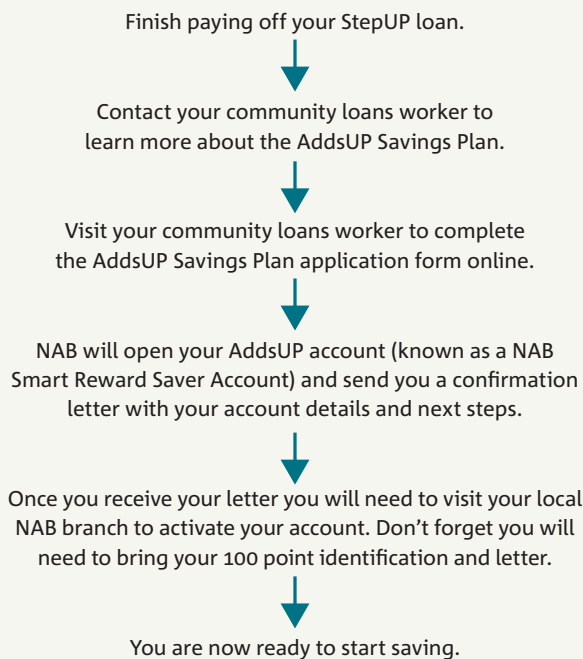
Finish paying off your StepUP loan.

Contact your community loans worker to learn more about the AddsUP Savings Plan.

Visit your community loans worker to complete the AddsUP Savings Plan application form online.

NAB will open your AddsUP account (known as a NAB Smart Reward Saver Account) and send you a confirmation letter with your account details and next steps.

Once you receive your letter you will need to visit your local NAB branch to activate your account. Don't forget you will need to bring your 100 point identification and letter.

You are now ready to start saving.